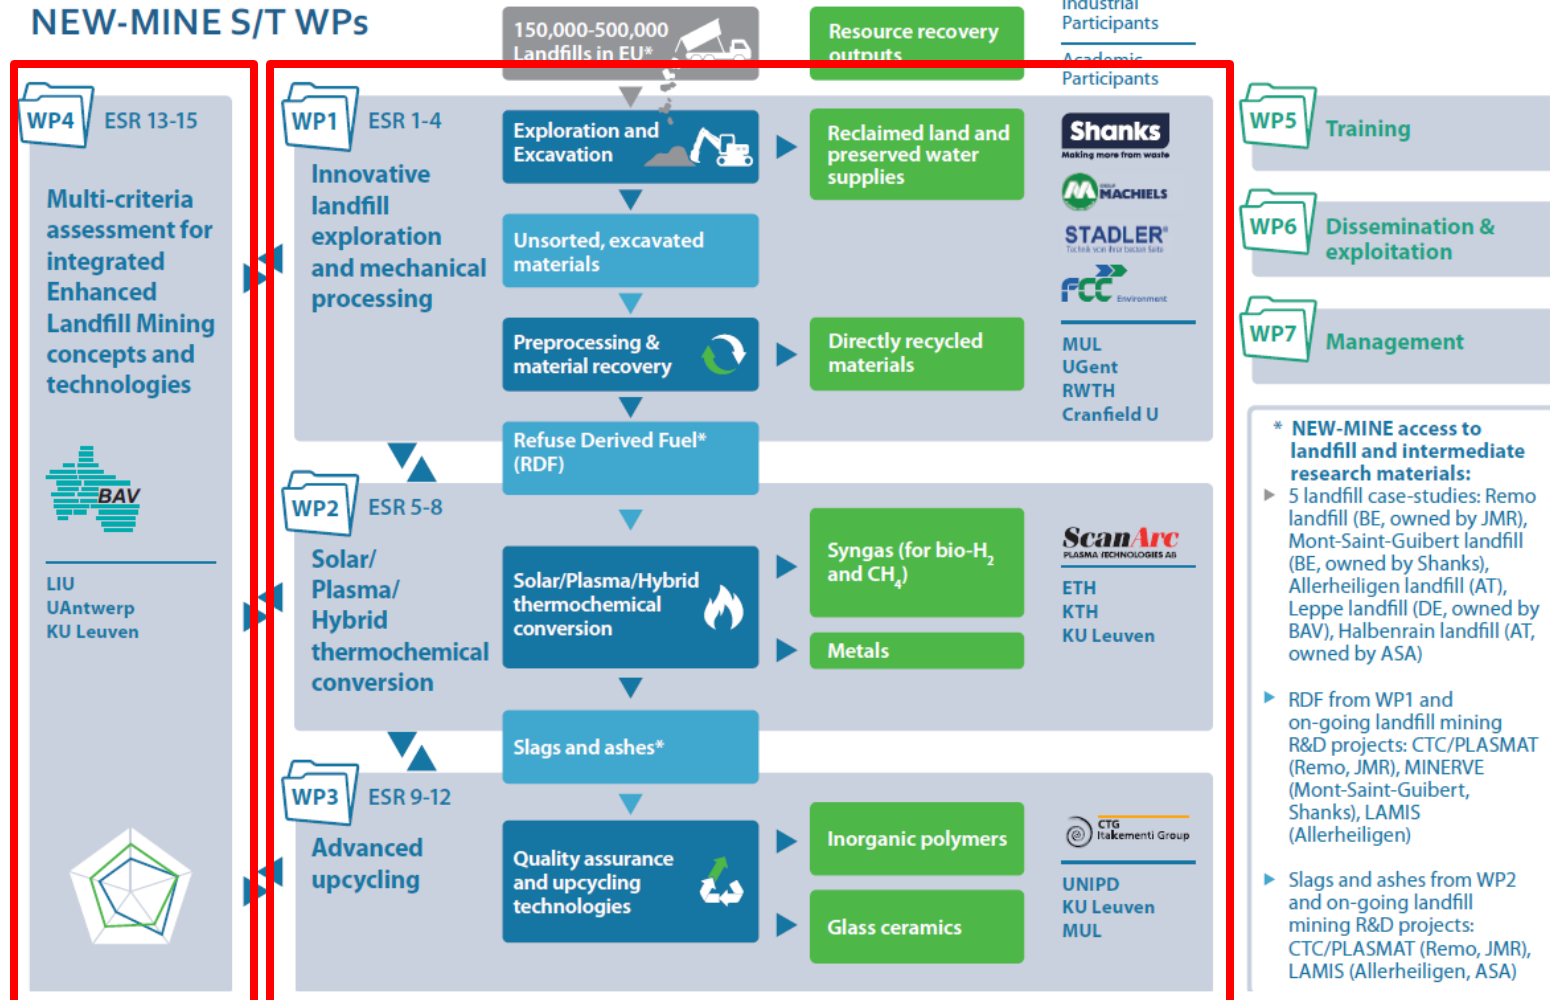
NEW-MINE S/T WPs

150,000-500,000 Landfills in EU*

Resource recovery outputs

Industrial Participants

Academic Participants

WP4 ESR 13-15

Multi-criteria assessment for integrated Enhanced Landfill Mining concepts and technologies

BAV

LIU
UAntwerp
KU Leuven

WP1 ESR 1-4

Innovative landfill exploration and mechanical processing

Exploration and Excavation

Reclaimed land and preserved water supplies

Shanks
Making more from waste

MACHIELS

STADLER

FCC Environment

Unsorted, excavated materials

Preprocessing & material recovery

Directly recycled materials

MUL
UGent
RWTH
Cranfield U

Refuse Derived Fuel* (RDF)

WP2 ESR 5-8

Solar/ Plasma/ Hybrid thermochemical conversion

Solar/Plasma/Hybrid thermochemical conversion

Syngas (for bio-$H_2$ and $CH_4$)

Metals

ScanArc
PLASMA TECHNOLOGIES AB

ETH
KTH
KU Leuven

Slags and ashes*

WP3 ESR 9-12

Advanced upcycling

Quality assurance and upcycling technologies

Inorganic polymers

Glass ceramics

CTG Italcementi Group

UNIPD
KU Leuven
MUL

WP5 Training

WP6 Dissemination & exploitation

WP7 Management

* NEW-MINE access to landfill and intermediate research materials:

5 landfill case-studies: Remo landfill (BE, owned by JMR), Mont-Saint-Guibert landfill (BE, owned by Shanks), Allerheiligen landfill (AT), Leppe landfill (DE, owned by BAV), Halbenrain landfill (AT, owned by ASA)

RDF from WP1 and on-going landfill mining R&D projects: CTC/PLASMAT (Remo, JMR), MINERVE (Mont-Saint-Guibert, Shanks), LAMIS (Allerheiligen)

Slags and ashes from WP2 and on-going landfill mining R&D projects: CTC/PLASMAT (Remo, JMR), LAMIS (Allerheiligen, ASA)